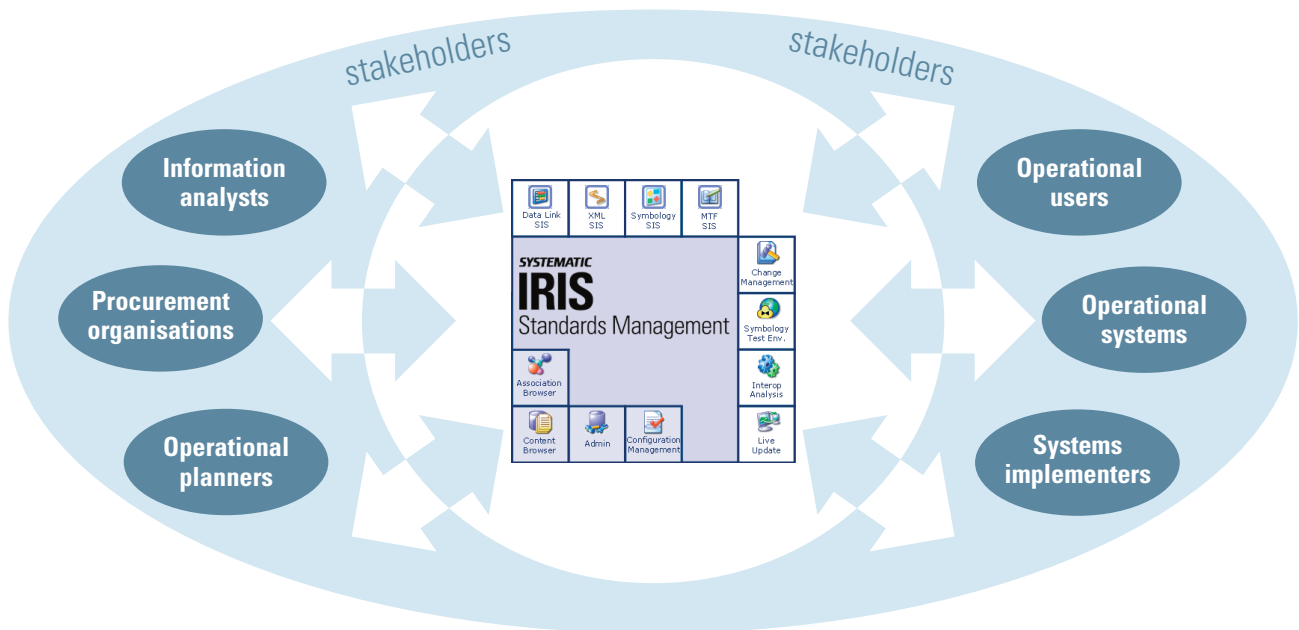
stakeholders

stakeholders

Information analysts

Procurement organisations

Operational planners

Data Link SIS

XML SIS

Symbology SIS

MTF SIS

SYSTEMATIC

IRIS

Standards Management

Change Management

Symbology Test Env.

Interop Analysis

Live Update

Association Browser

Content Browser

Admin

Configuration Management

Operational users

Operational systems

Systems implementers